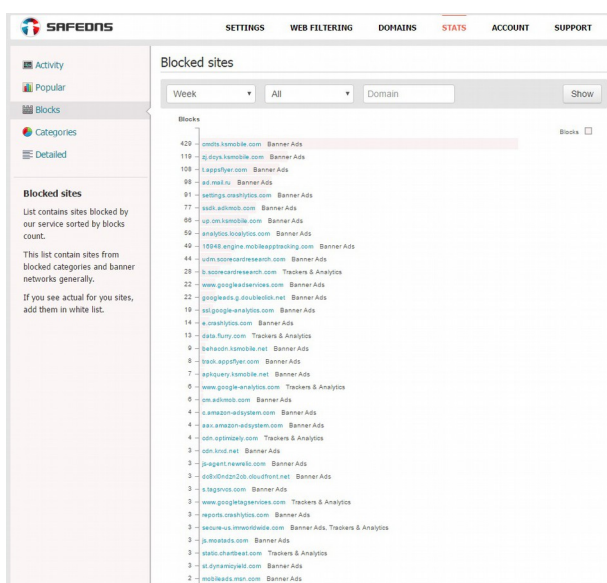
SAFEDNS

SETTINGS WEB FILTERING DOMAINS STATS ACCOUNT SUPPORT

Activity
Popular
Blocks
Categories
Detailed

Blocked sites

List contains sites blocked by our service sorted by blocks count.

This list contain sites from blocked categories and banner networks generally.

If you see actual for you sites, add them in white list.

Blocked sites

Week | All | Domain | Show

Blocks

Blocks

429 – cmdts.ksmobile.com Banner Ads
119 – zj.dcys.ksmobile.com Banner Ads
108 – t.appsflyer.com Banner Ads
98 – ad.mail.ru Banner Ads
91 – settings.crashlytics.com Banner Ads
77 – sadk.adkmob.com Banner Ads
66 – up.cm.ksmobile.com Banner Ads
59 – analytics.localytics.com Banner Ads
49 – 16946.engine.mobileapptracking.com Banner Ads
44 – udm.scorecardresearch.com Banner Ads
28 – b.scorecardresearch.com Trackers & Analytics
22 – www.googleadservices.com Banner Ads
22 – googleads.g.doubleclick.net Banner Ads
19 – ssl.google-analytics.com Banner Ads
14 – e.crashlytics.com Banner Ads
13 – data.flurry.com Trackers & Analytics
9 – behacdn.ksmobile.net Banner Ads
8 – track.appsflyer.com Banner Ads
7 – apkquery.ksmobile.net Banner Ads
6 – www.google-analytics.com Trackers & Analytics
6 – cm.adkmob.com Banner Ads
4 – c.amazon-adsystem.com Banner Ads
4 – aax.amazon-adsystem.com Banner Ads
4 – cdn.optimizely.com Trackers & Analytics
3 – cdn.krxd.net Banner Ads
3 – js-agent.newrelic.com Banner Ads
3 – do8vl0ndzn2ob.cloudfront.net Banner Ads
3 – s.tagsrvcs.com Banner Ads
3 – www.googletagservices.com Trackers & Analytics
3 – reports.crashlytics.com Banner Ads
3 – secure-us.imrworldwide.com Banner Ads, Trackers & Analytics
3 – js.moatads.com Banner Ads
3 – static.chartbeat.com Trackers & Analytics
3 – st.dynamicyield.com Banner Ads
2 – mobileads.msn.com Banner Ads